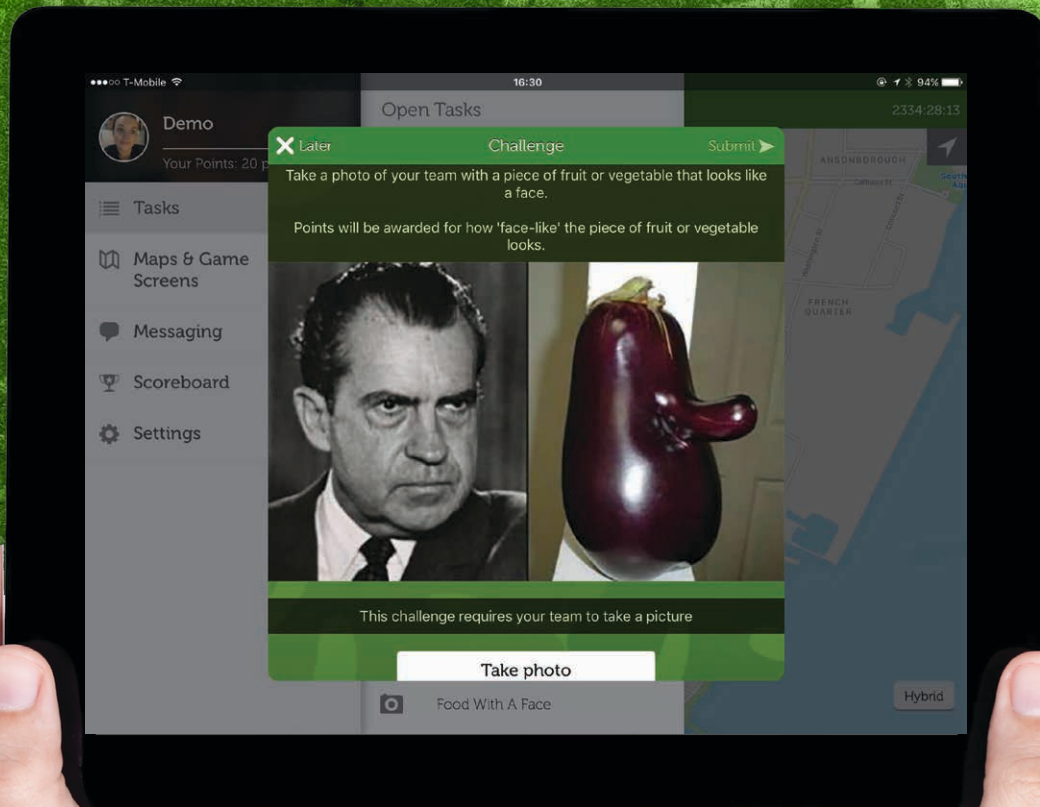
●●●○○ T-Mobile
16:30
94%
Demo
Your Points: 20 p
Tasks
Maps & Game Screens
Messaging
Scoreboard
Settings
Open Tasks
2334:28:13
ANSONBOROUGH
FRENCH QUARTER
Later
Challenge
Submit
Take a photo of your team with a piece of fruit or vegetable that looks like a face.

Points will be awarded for how 'face-like' the piece of fruit or vegetable looks.

This challenge requires your team to take a picture

Take photo

Food With A Face
Hybrid